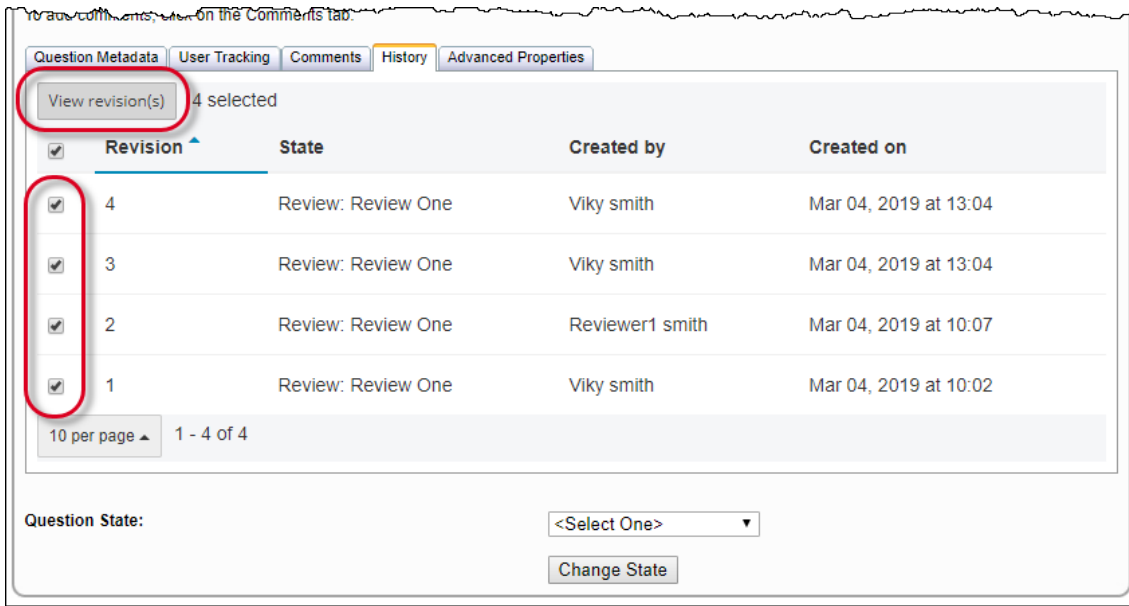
To add comments, click on the Comments tab.

Question Metadata | User Tracking | Comments | History | Advanced Properties

View revision(s) 4 selected

| | Revision | State | Created by | Created on |
|---|---|---|---|---|
| ☑ | 4 | Review: Review One | Viky smith | Mar 04, 2019 at 13:04 |
| ☑ | 3 | Review: Review One | Viky smith | Mar 04, 2019 at 13:04 |
| ☑ | 2 | Review: Review One | Reviewer1 smith | Mar 04, 2019 at 10:07 |
| ☑ | 1 | Review: Review One | Viky smith | Mar 04, 2019 at 10:02 |

10 per page 1 - 4 of 4

Question State: <Select One>

Change State